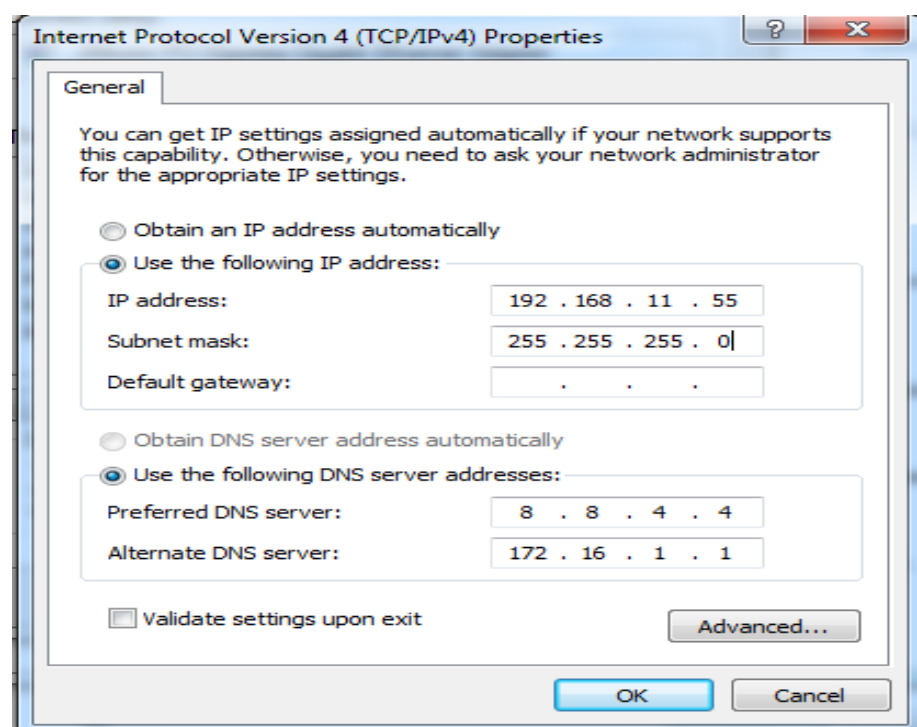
Internet Protocol Version 4 (TCP/IPv4) Properties

?

X

General

You can get IP settings assigned automatically if your network supports this capability. Otherwise, you need to ask your network administrator for the appropriate IP settings.

Obtain an IP address automatically

Use the following IP address:

IP address: 192 . 168 . 11 . 55

Subnet mask: 255 . 255 . 255 . 0

Default gateway: . . .

Obtain DNS server address automatically

Use the following DNS server addresses:

Preferred DNS server: 8 . 8 . 4 . 4

Alternate DNS server: 172 . 16 . 1 . 1

Validate settings upon exit

Advanced...

OK

Cancel